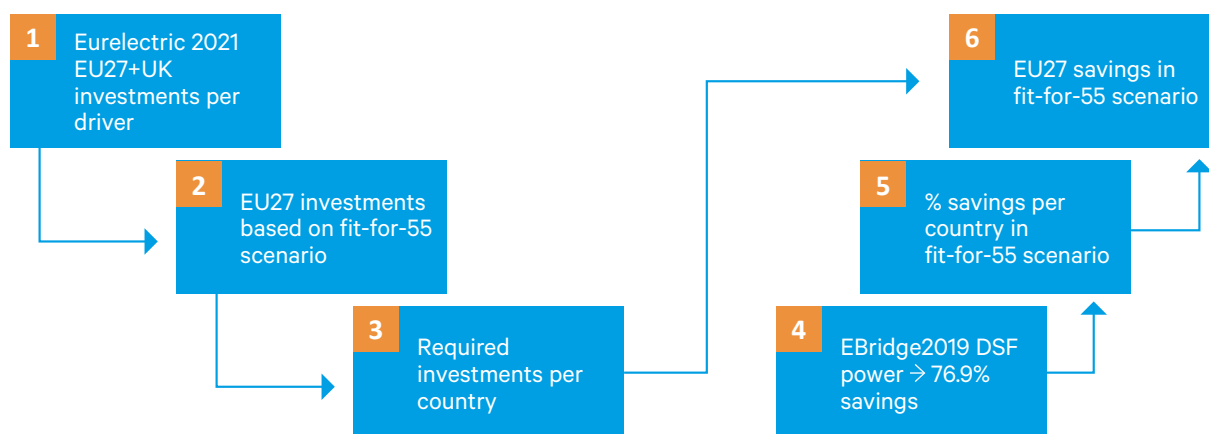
1 Eurelectric 2021 EU27+UK investments per driver

2 EU27 investments based on fit-for-55 scenario

3 Required investments per country

4 EBridge2019 DSF power → 76.9% savings

5 % savings per country in fit-for-55 scenario

6 EU27 savings in fit-for-55 scenario